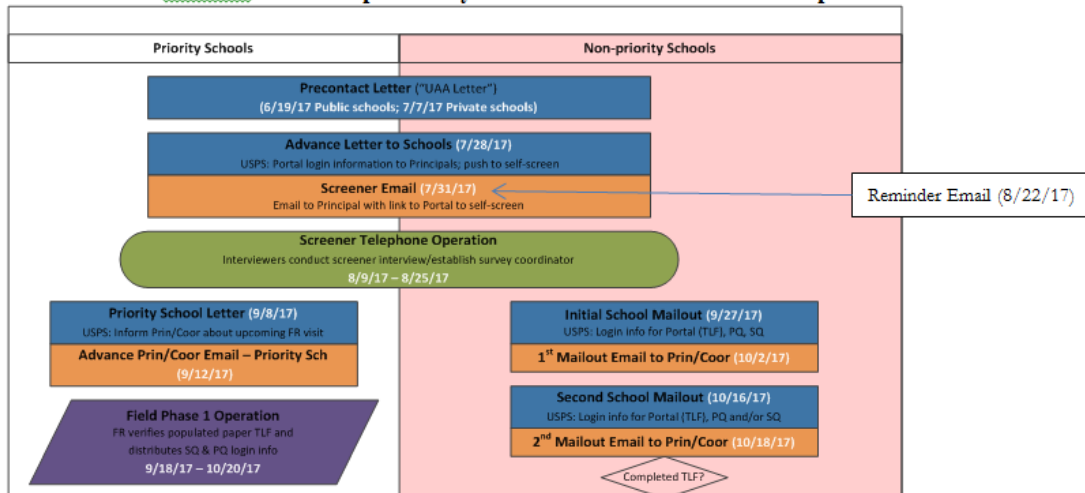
Priority Schools

Non-priority Schools

Precontact Letter ("UAA Letter")
(6/19/17 Public schools; 7/7/17 Private schools)

Advance Letter to Schools (7/28/17)
USPS: Portal login information to Principals; push to self-screen

Screener Email (7/31/17)
Email to Principal with link to Portal to self-screen

Reminder Email (8/22/17)

Screener Telephone Operation
Interviewers conduct screener interview/establish survey coordinator
8/9/17 – 8/25/17

Priority School Letter (9/8/17)
USPS: Inform Prin/Coor about upcoming FR visit

Advance Prin/Coor Email – Priority Sch (9/12/17)

Field Phase 1 Operation
FR verifies populated paper TLF and distributes SQ & PQ login info
9/18/17 – 10/20/17

Initial School Mailout (9/27/17)
USPS: Login info for Portal (TLF), PQ, SQ

1$^{st}$ Mailout Email to Prin/Coor (10/2/17)

Second School Mailout (10/16/17)
USPS: Login info for Portal (TLF), PQ and/or SQ

2$^{nd}$ Mailout Email to Prin/Coor (10/18/17)

Completed TLF?